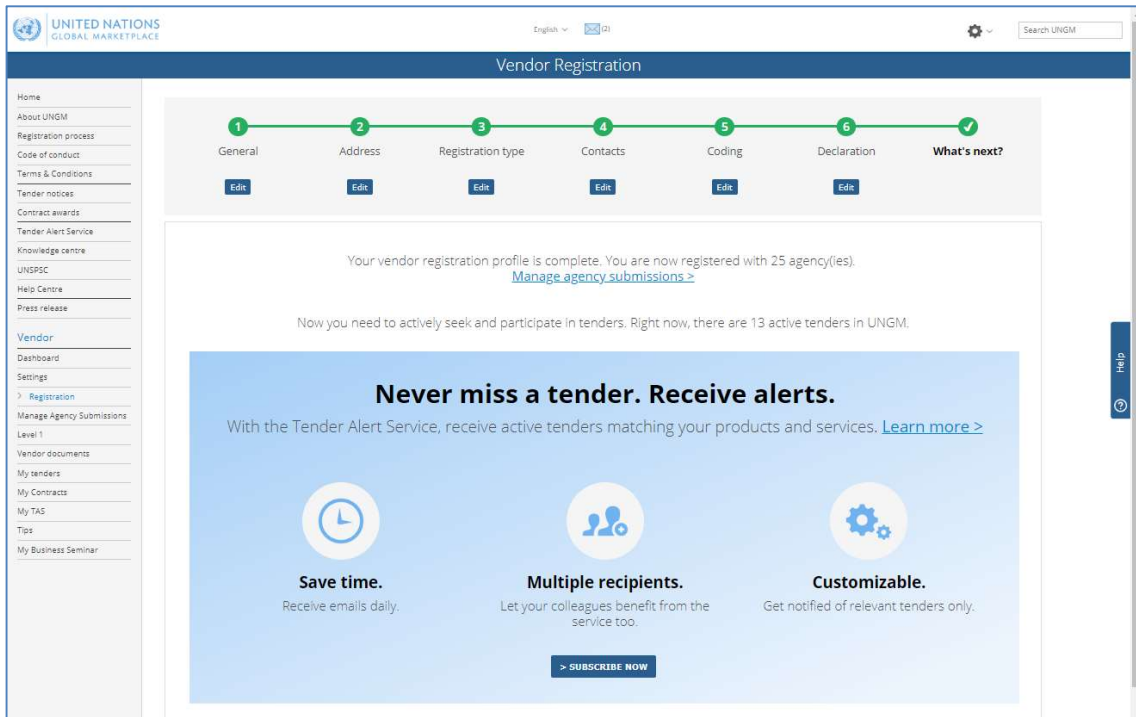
UNITED NATIONS
GLOBAL MARKETPLACE

English (2)

Search UNGM

Vendor Registration

Home
About UNGM
Registration process
Code of conduct
Terms & Conditions
Tender notices
Contract awards
Tender Alert Service
Knowledge centre
UNSPSC
Help Centre
Press release

Vendor
Dashboard
Settings
> Registration
Manage Agency Submissions
Level 1
Vendor documents
My tenders
My Contracts
My TAS
Tips
My Business Seminar

1 General Edit
2 Address Edit
3 Registration type Edit
4 Contacts Edit
5 Coding Edit
6 Declaration Edit
What's next?

Your vendor registration profile is complete. You are now registered with 25 agency(ies).
Manage agency submissions >

Now you need to actively seek and participate in tenders. Right now, there are 13 active tenders in UNGM.

Never miss a tender. Receive alerts.

With the Tender Alert Service, receive active tenders matching your products and services. Learn more >

Save time.
Receive emails daily.

Multiple recipients.
Let your colleagues benefit from the service too.

Customizable.
Get notified of relevant tenders only.

> SUBSCRIBE NOW

Help